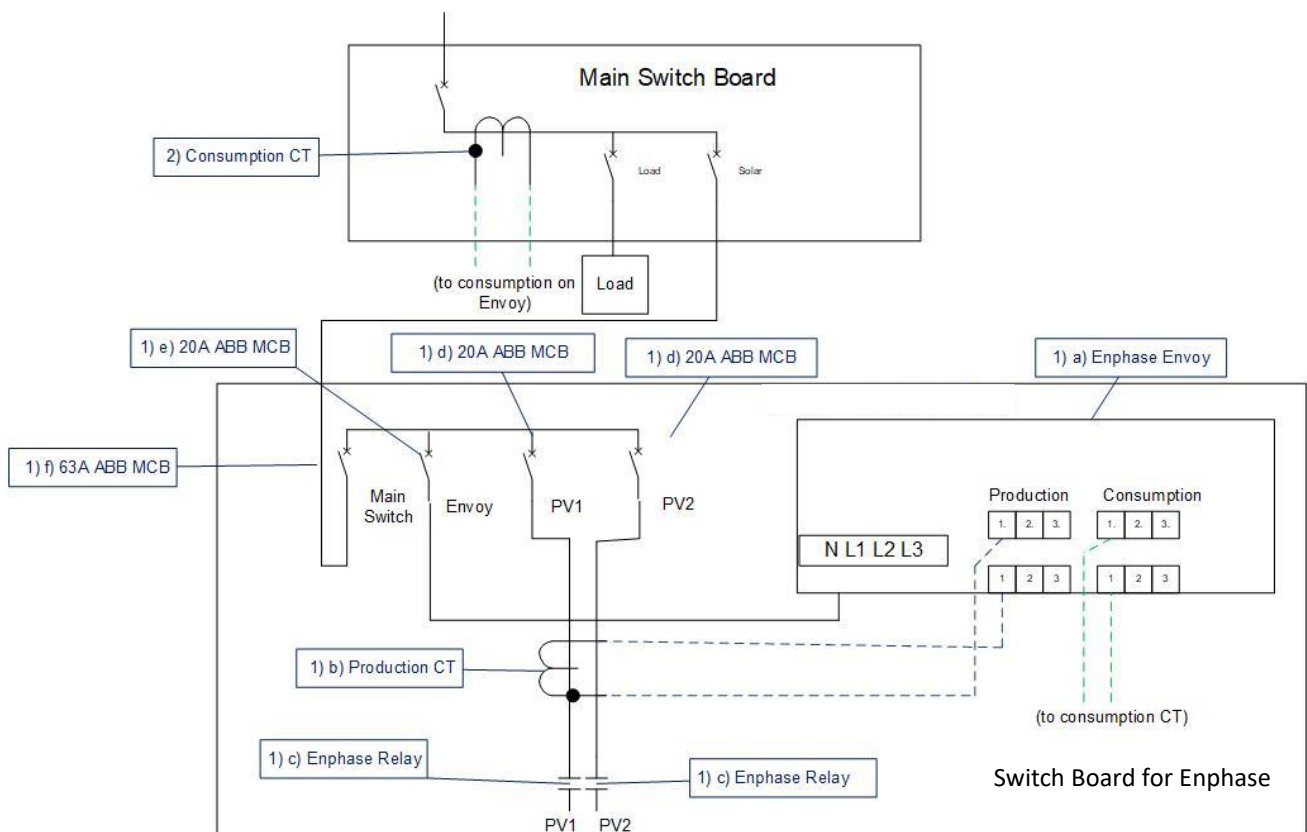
Main Switch Board

2) Consumption CT

Load

Solar

(to consumption on Envoy)

Load

1) e) 20A ABB MCB

1) d) 20A ABB MCB

1) d) 20A ABB MCB

1) a) Enphase Envoy

1) f) 63A ABB MCB

Main Switch

Envoy

PV1

PV2

Production

Consumption

| 1. | 2. | 3. |
|---|---|---|

| 1. | 2. | 3. |
|---|---|---|

N L1 L2 L3

| 1 | 2 | 3 |
|---|---|---|

| 1 | 2 | 3 |
|---|---|---|

1) b) Production CT

(to consumption CT)

1) c) Enphase Relay

1) c) Enphase Relay

Switch Board for Enphase

PV1 PV2